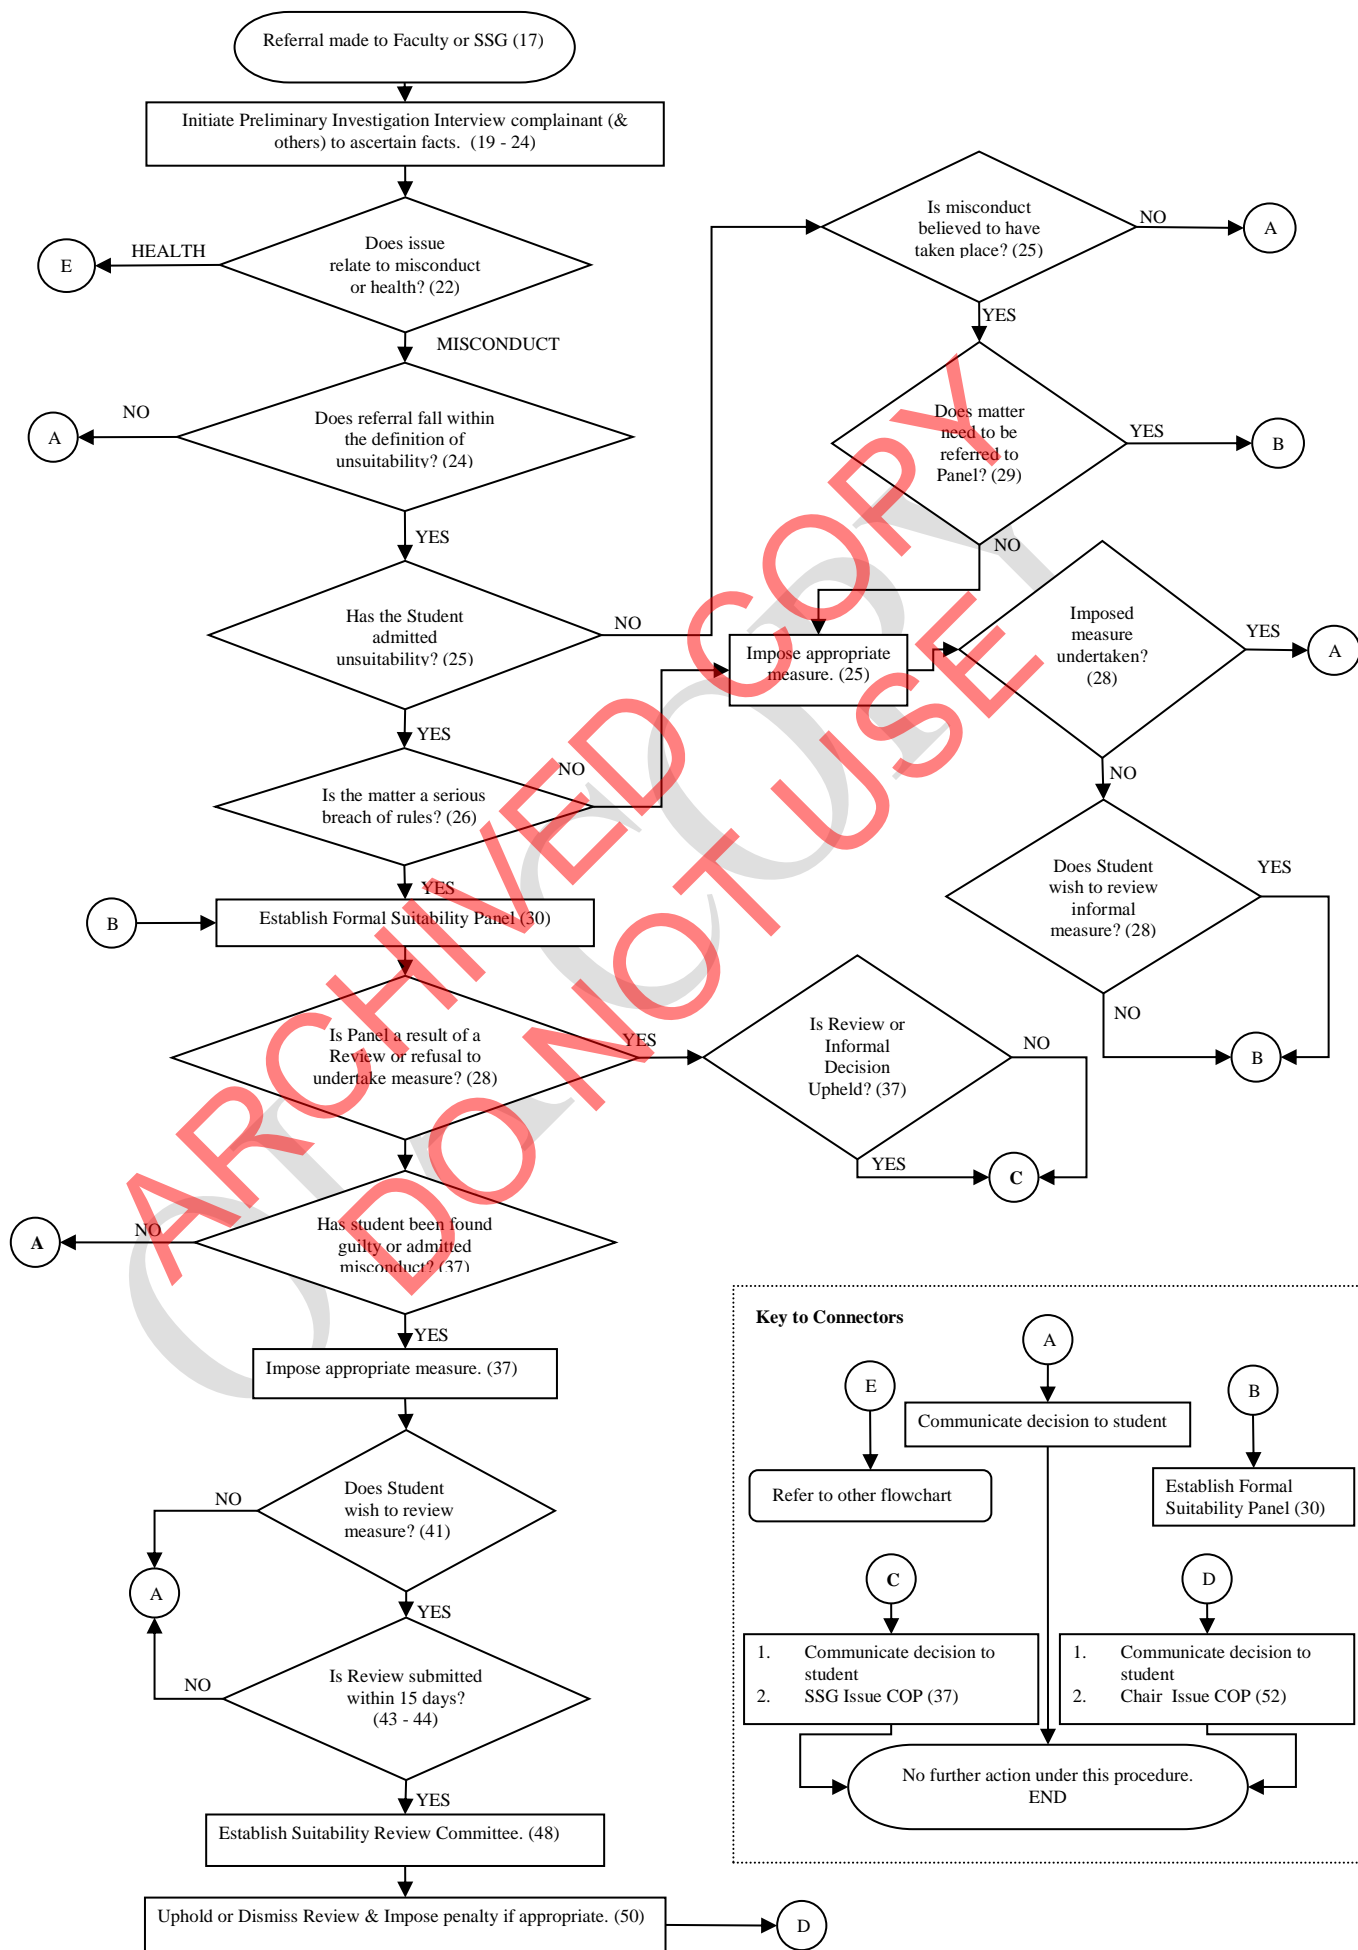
Referral made to Faculty or SSG (17)

Initiate Preliminary Investigation Interview complainant (& others) to ascertain facts. (19 - 24)

Does issue relate to misconduct or health? (22)

HEALTH

E

MISCONDUCT

Does referral fall within the definition of unsuitability? (24)

NO

A

YES

Has the Student admitted unsuitability? (25)

NO

YES

Is the matter a serious breach of rules? (26)

NO

YES

B

Establish Formal Suitability Panel (30)

Is Panel a result of a Review or refusal to undertake measure? (28)

YES

Has student been found guilty or admitted misconduct? (37)

NO

A

YES

Impose appropriate measure. (37)

Does Student wish to review measure? (41)

NO

A

YES

Is Review submitted within 15 days? (43 - 44)

NO

YES

Establish Suitability Review Committee. (48)

Uphold or Dismiss Review & Impose penalty if appropriate. (50)

D

Is misconduct believed to have taken place? (25)

NO

A

YES

Does matter need to be referred to Panel? (29)

YES

B

NO

Impose appropriate measure. (25)

Imposed measure undertaken? (28)

YES

A

NO

Does Student wish to review informal measure? (28)

YES

NO

B

Is Review or Informal Decision Upheld? (37)

NO

YES

C

ARCHIVED COPY
DO NOT USE

Key to Connectors

A

E

Communicate decision to student

B

Refer to other flowchart

Establish Formal Suitability Panel (30)

C

D

1. Communicate decision to student
2. SSG Issue COP (37)

1. Communicate decision to student
2. Chair Issue COP (52)

No further action under this procedure.
END